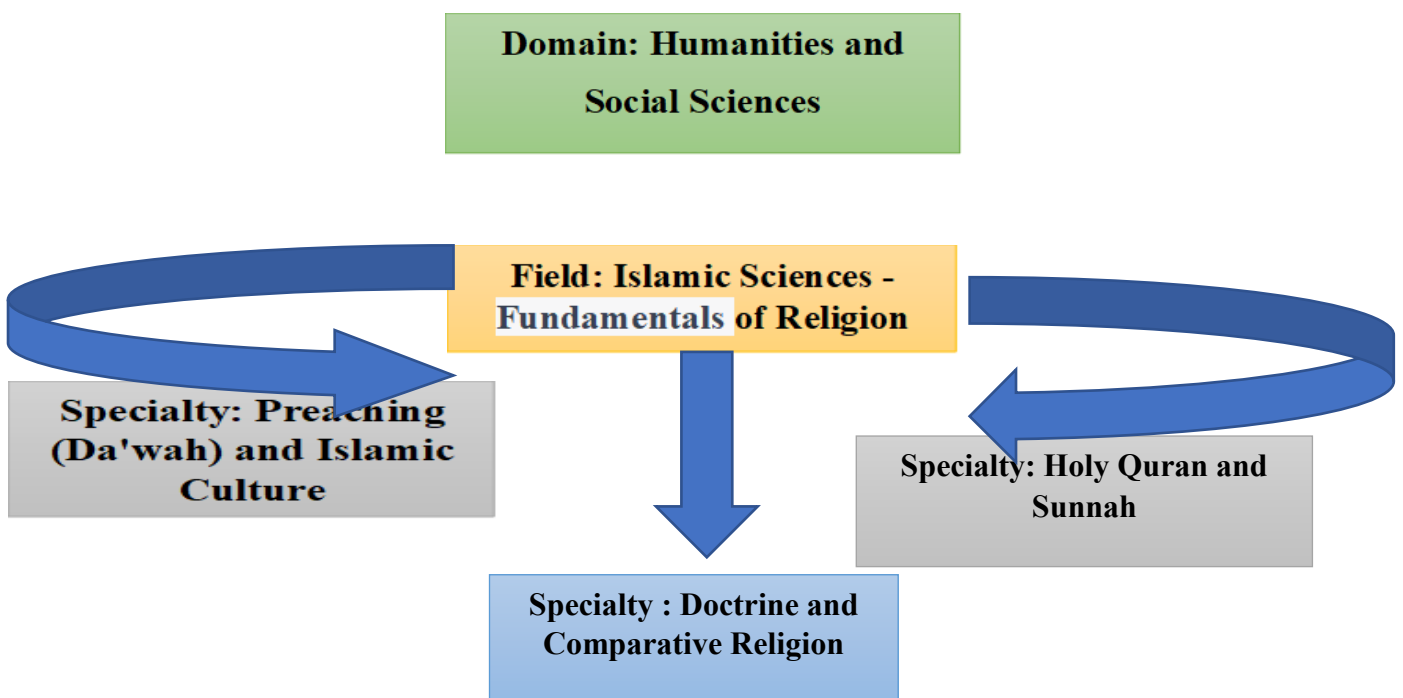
Domain: Humanities and Social Sciences

Field: Islamic Sciences - Fundamentals of Religion

Specialty: Preaching (Da'wah) and Islamic Culture

Specialty: Holy Quran and Sunnah

Specialty : Doctrine and Comparative Religion